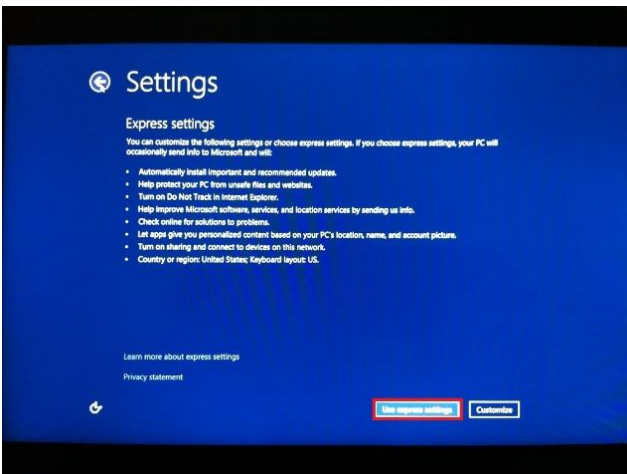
Settings

Express settings

You can customize the following settings or choose express settings. If you choose express settings, your PC will occasionally send info to Microsoft and will:

- Automatically install important and recommended updates.
- Help protect your PC from unsafe files and websites.
- Turn on Do Not Track in Internet Explorer.
- Help improve Microsoft software, services, and location services by sending us info.
- Check online for solutions to problems.
- Let apps give you personalized content based on your PC's location, name, and account picture.
- Turn on sharing and connect to devices on this network.
- Country or region: United States; Keyboard layout: US.

Learn more about express settings

Privacy statement

Use express settings

Customize